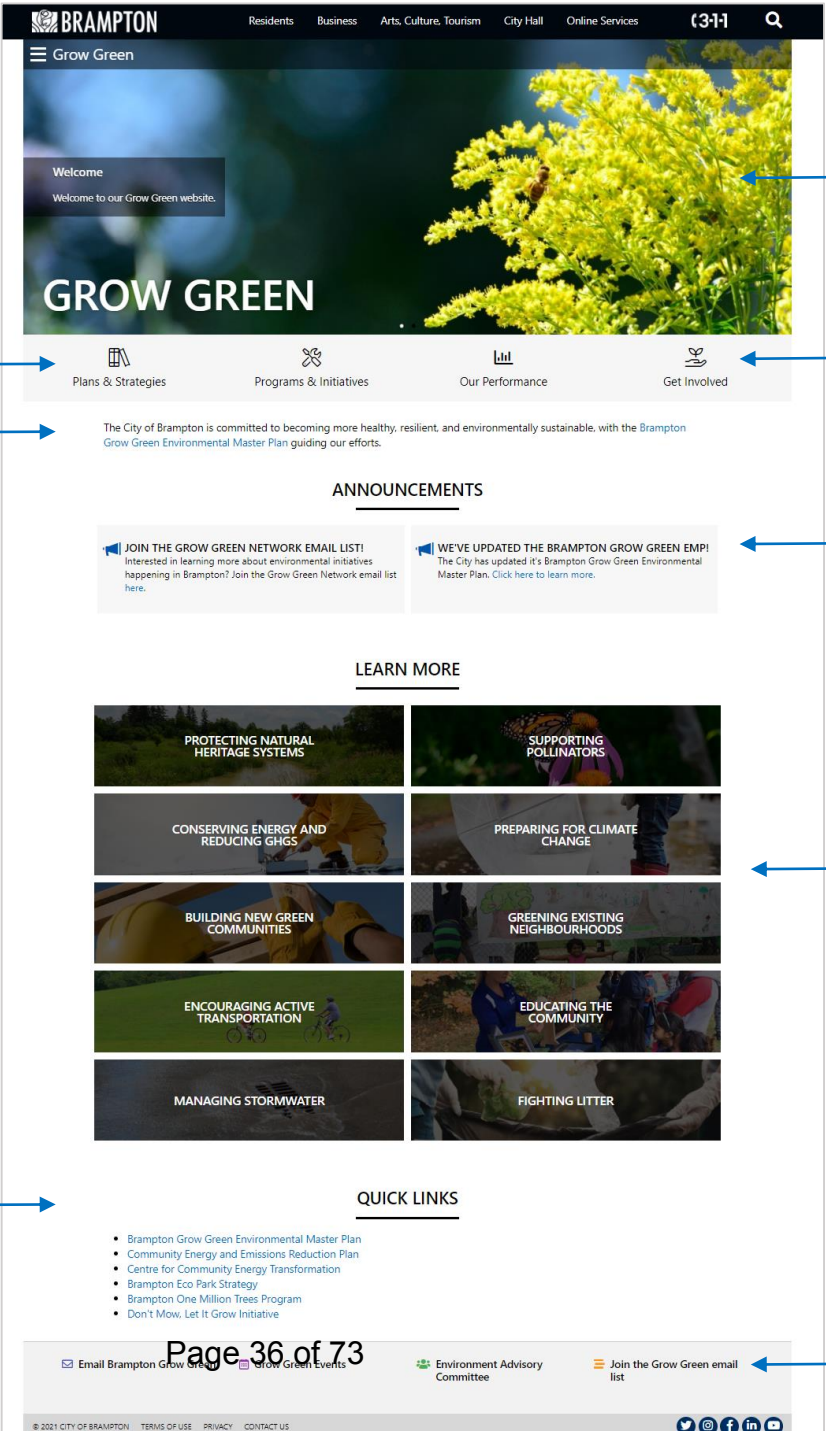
BRAMPTON Residents Business Arts, Culture, Tourism City Hall Online Services 311

Grow Green

Welcome

Welcome to our Grow Green website.

GROW GREEN

Plans & Strategies
Programs & Initiatives
Our Performance
Get Involved

The City of Brampton is committed to becoming more healthy, resilient, and environmentally sustainable, with the Brampton Grow Green Environmental Master Plan guiding our efforts.

ANNOUNCEMENTS

JOIN THE GROW GREEN NETWORK EMAIL LIST!
Interested in learning more about environmental initiatives happening in Brampton? Join the Grow Green Network email list here.

WE'VE UPDATED THE BRAMPTON GROW GREEN EMP!
The City has updated it's Brampton Grow Green Environmental Master Plan. Click here to learn more.

LEARN MORE

PROTECTING NATURAL HERITAGE SYSTEMS
SUPPORTING POLLINATORS
CONSERVING ENERGY AND REDUCING GHGS
PREPARING FOR CLIMATE CHANGE
BUILDING NEW GREEN COMMUNITIES
GREENING EXISTING NEIGHBOURHOODS
ENCOURAGING ACTIVE TRANSPORTATION
EDUCATING THE COMMUNITY
MANAGING STORMWATER
FIGHTING LITTER

QUICK LINKS

- Brampton Grow Green Environmental Master Plan
- Community Energy and Emissions Reduction Plan
- Centre for Community Energy Transformation
- Brampton Eco Park Strategy
- Brampton One Million Trees Program
- Don't Mow, Let It Grow Initiative

Email Brampton Grow Green
Grow Green Events
Environment Advisory Committee
Join the Grow Green email list

Page 36 of 73

© 2021 CITY OF BRAMPTON TERMS OF USE PRIVACY CONTACT US